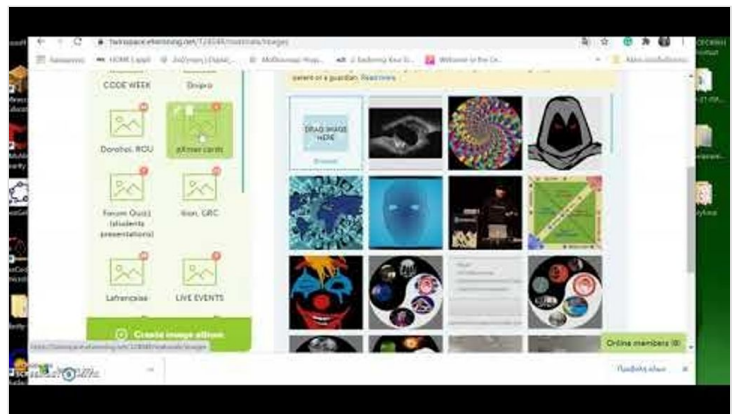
twinspace.etwinning.net/124648/materials/images

HOME | eppli

Welcome to the Ce...

parent or a guardian. Read more

CODE WEEK

Dnipro

Doroftei, RCU

eXmen cards

Forum Quizz (students presentations)

Ilion, GRC

Lafrencaise

LIVE EVENTS

DRAG IMAGE HERE

Browse

Create image album

Online members (0)